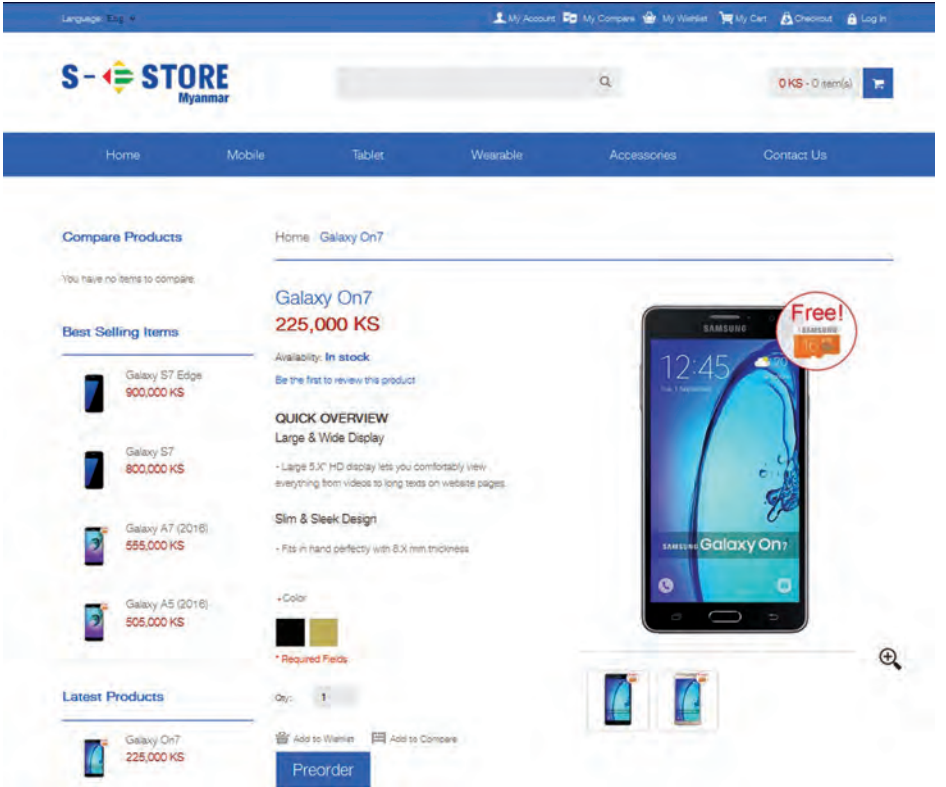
Language: Eng

My Account My Compare My Wishlist My Cart Checkout Log In

S - STORE Myanmar

0 KS - 0 item(s)

Home Mobile Tablet Wearable Accessories Contact Us

Compare Products

You have no items to compare.

Best Selling Items

Galaxy S7 Edge
900,000 KS

Galaxy S7
800,000 KS

Galaxy A7 (2016)
555,000 KS

Galaxy A5 (2016)
505,000 KS

Latest Products

Galaxy On7
225,000 KS

Home / Galaxy On7

Galaxy On7
225,000 KS

Availability: In stock

Be the first to review this product

QUICK OVERVIEW
Large & Wide Display

- Large 5.X" HD display lets you comfortably view everything from videos to long texts on website pages.

Slim & Sleek Design

- Fits in hand perfectly with 8.X mm thickness

*Color

* Required Fields

Qty: 1

Add to Wishlist Add to Compare

Preorder

Free!
SAMSUNG
16

SAMSUNG

12:45

SAMSUNG Galaxy On7